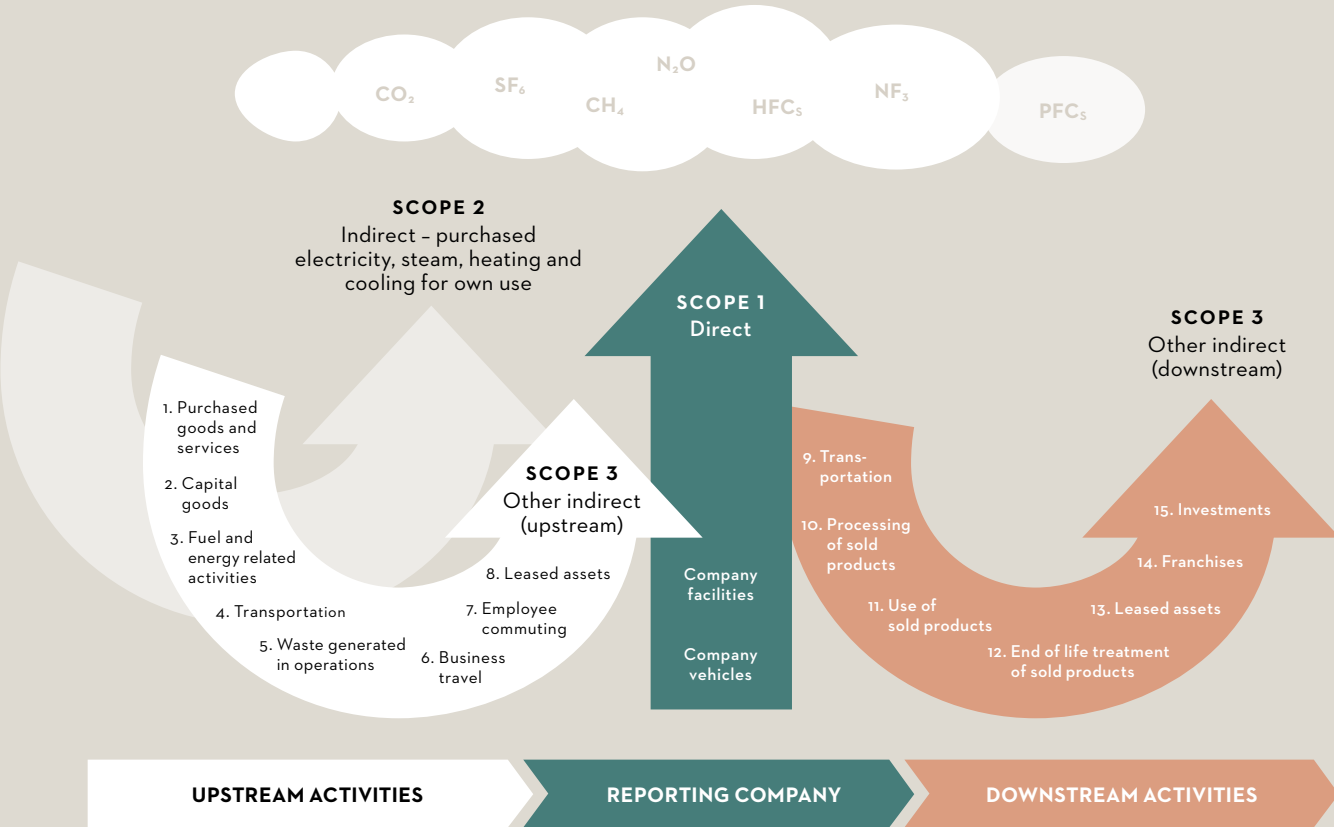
$CO_2$ $SF_6$ $CH_4$ $N_2O$ $HFC_S$ $NF_3$ $PFC_S$

SCOPE 2
Indirect – purchased electricity, steam, heating and cooling for own use

SCOPE 1
Direct

SCOPE 3
Other indirect (downstream)

1. Purchased goods and services
2. Capital goods
3. Fuel and energy related activities
4. Transportation
5. Waste generated in operations
6. Business travel
7. Employee commuting
8. Leased assets

SCOPE 3
Other indirect (upstream)

Company facilities

Company vehicles

9. Transportation
10. Processing of sold products
11. Use of sold products
12. End of life treatment of sold products
13. Leased assets
14. Franchises
15. Investments

UPSTREAM ACTIVITIES

REPORTING COMPANY

DOWNSTREAM ACTIVITIES